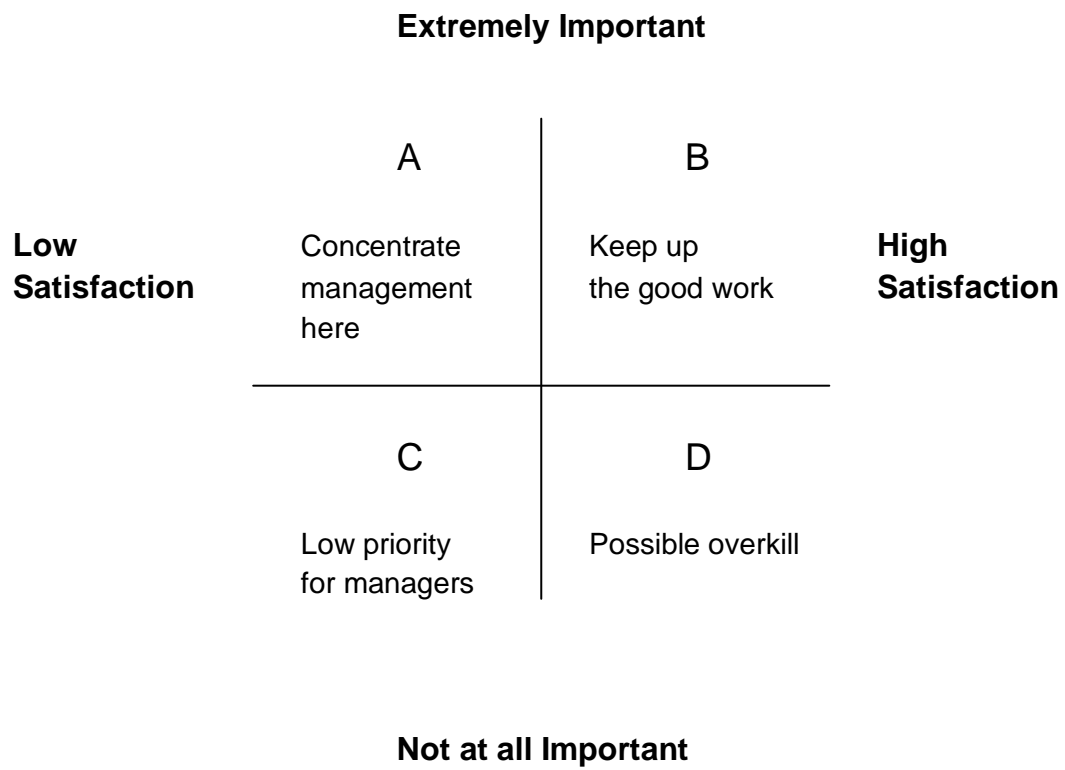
**Extremely Important**

**Low Satisfaction**

A

Concentrate management here

B

Keep up the good work

**High Satisfaction**

C

Low priority for managers

D

Possible overkill

**Not at all Important**